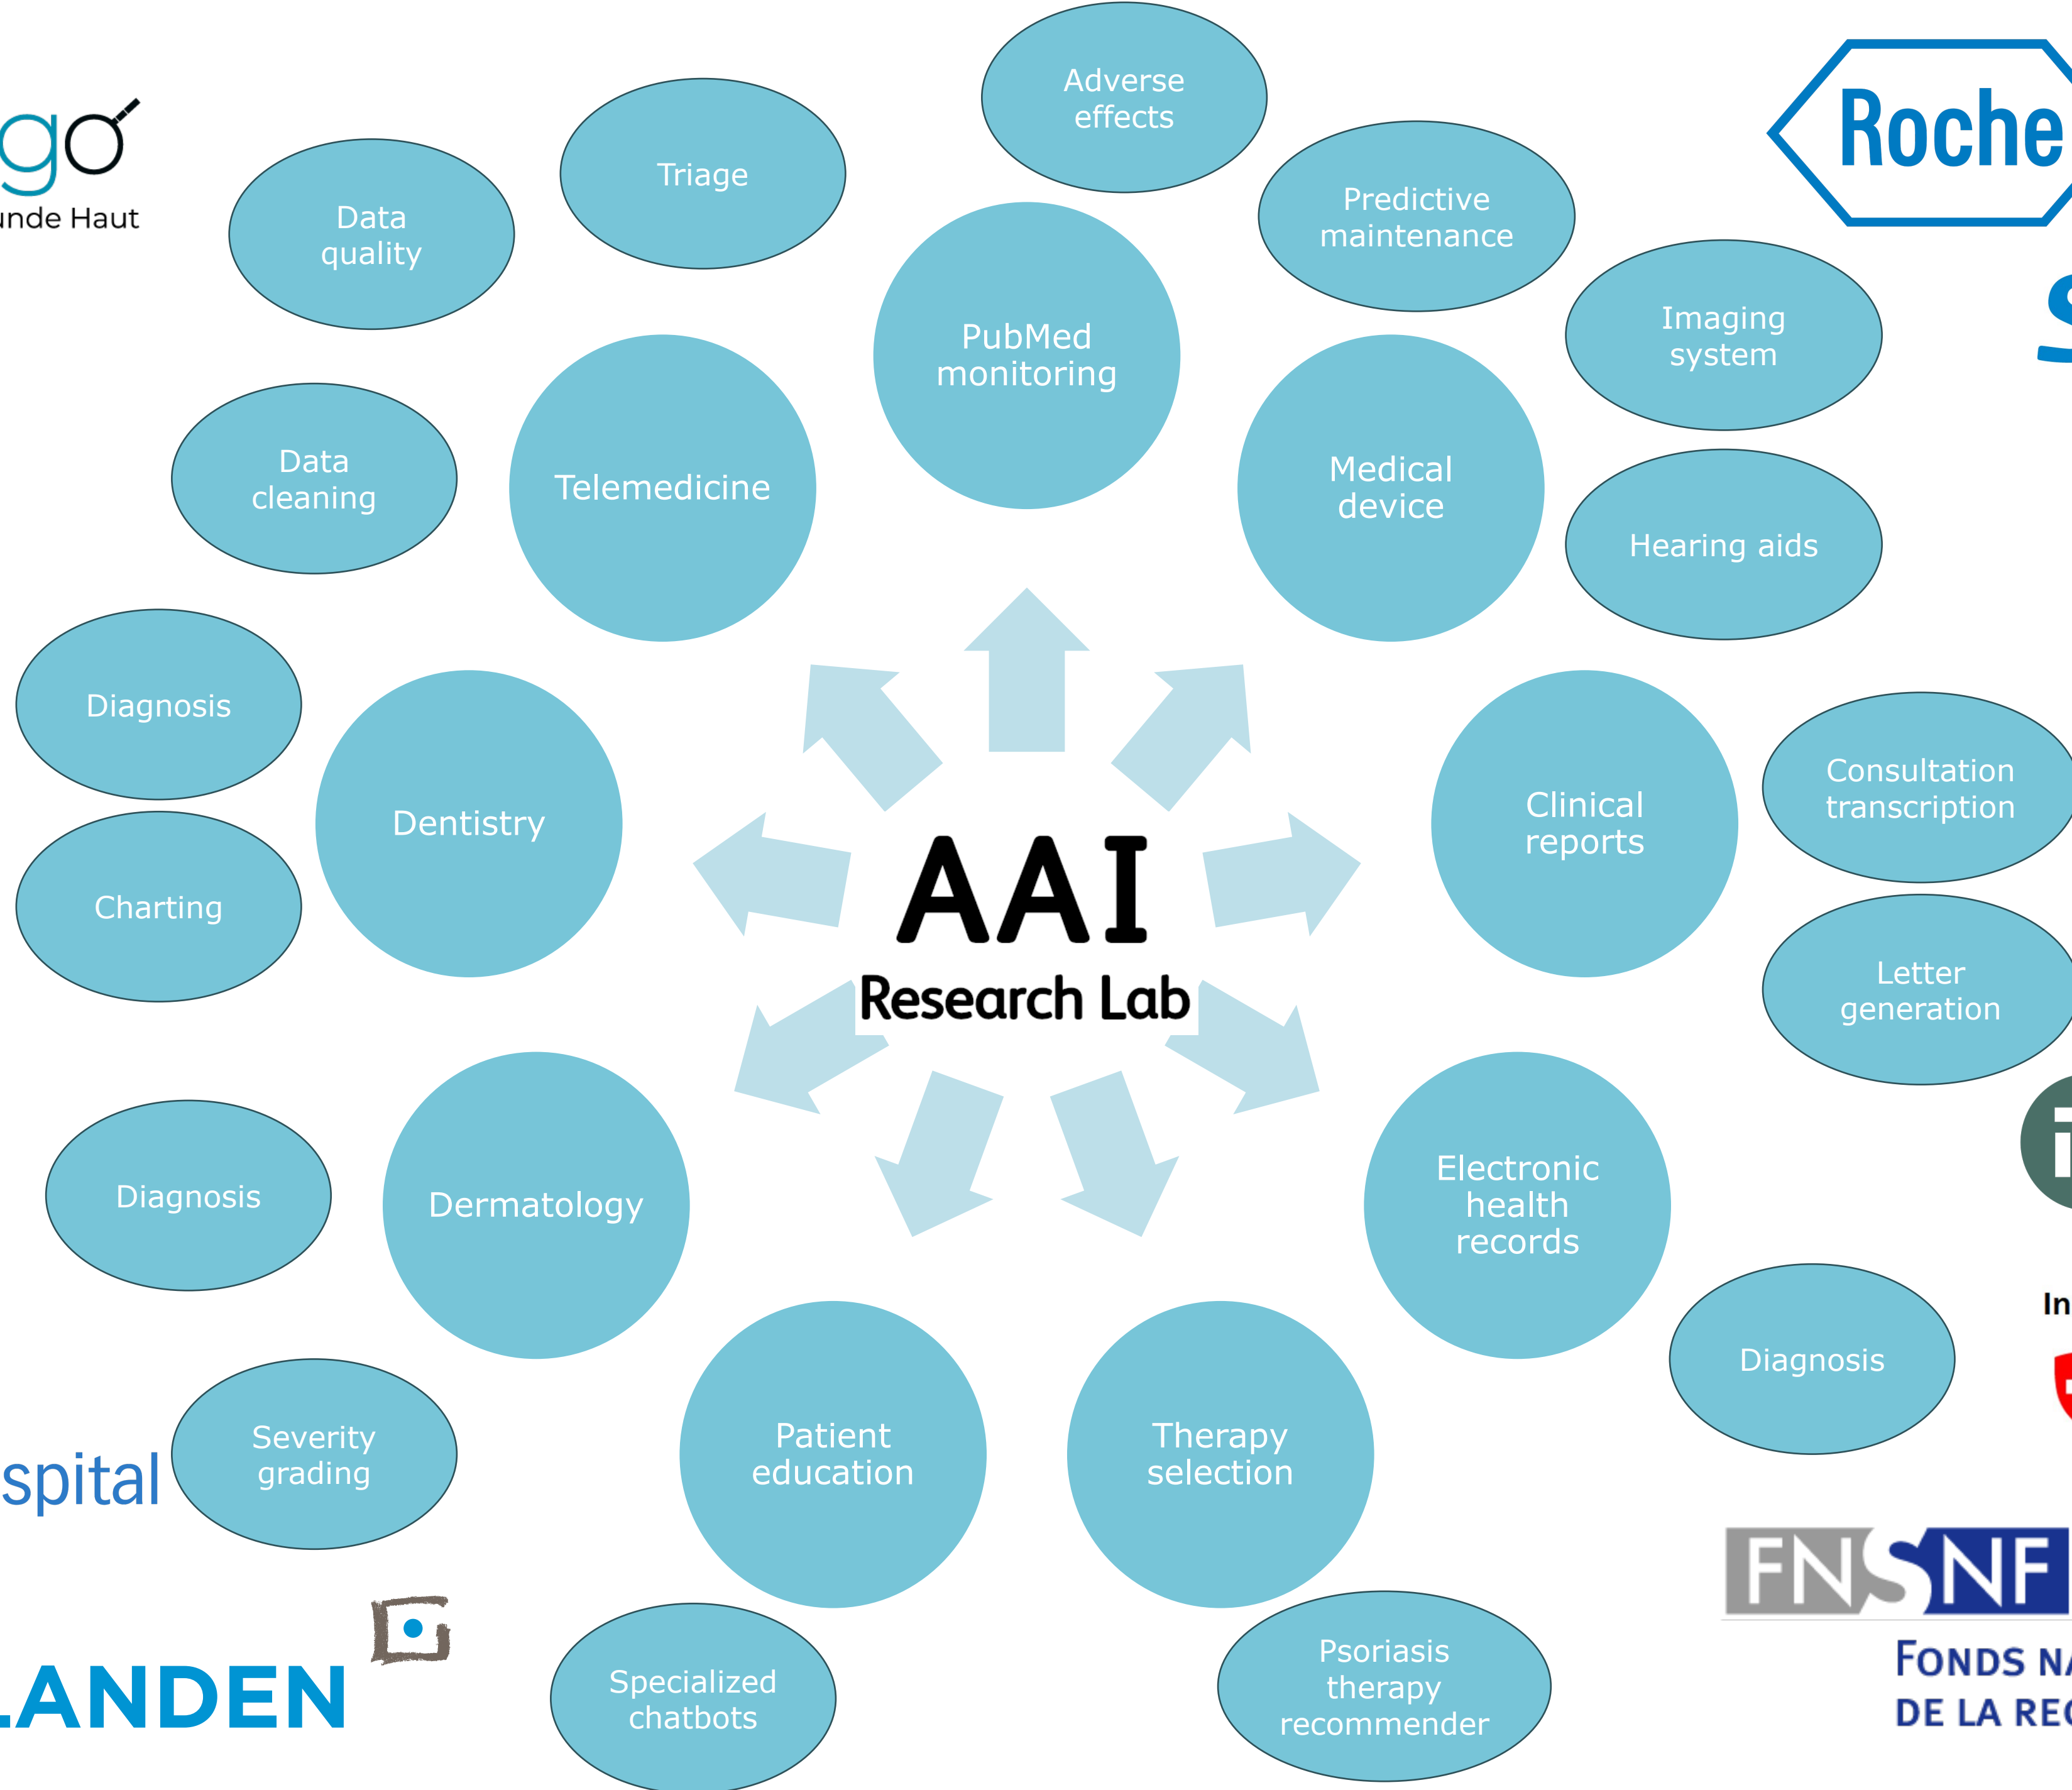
go
unde Haut

Roche

Adverse effects

Triage

Data quality

Predictive maintenance

PubMed monitoring

Imaging system

Data cleaning

Telemedicine

Medical device

Hearing aids

Diagnosis

Dentistry

AAI
Research Lab

Clinical reports

Consultation transcription

Charting

Letter generation

Diagnosis

Dermatology

Electronic health records

In

Diagnosis

spital

Severity grading

Patient education

Therapy selection

FNSNF

FONDS NA
DE LA REC

LANDEN

Specialized chatbots

Psoriasis therapy recommender